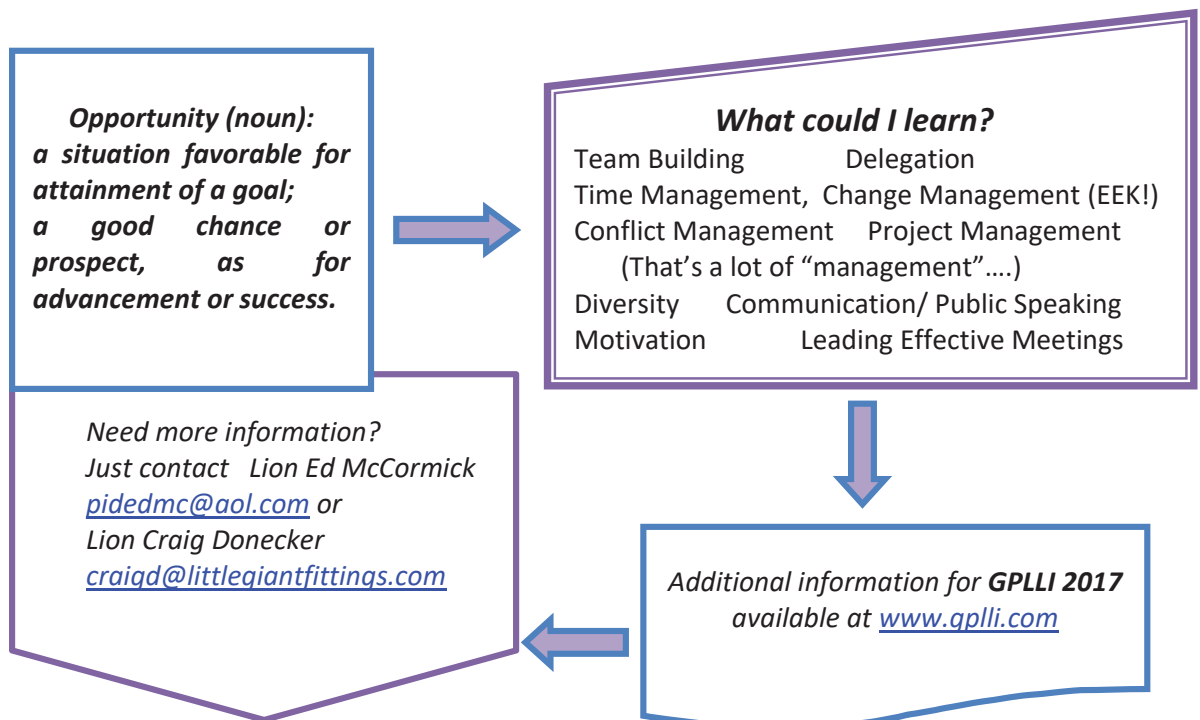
Opportunity (noun):
a situation favorable for attainment of a goal;
a good chance or prospect, as for advancement or success.

What could I learn?
Team Building Delegation
Time Management, Change Management (EEK!)
Conflict Management Project Management
(That's a lot of "management"….)
Diversity Communication/ Public Speaking
Motivation Leading Effective Meetings

Need more information?
Just contact Lion Ed McCormick
pidedmc@aol.com or
Lion Craig Donecker
craigd@littlegiantfittings.com

Additional information for GPLLI 2017 available at www.gplli.com